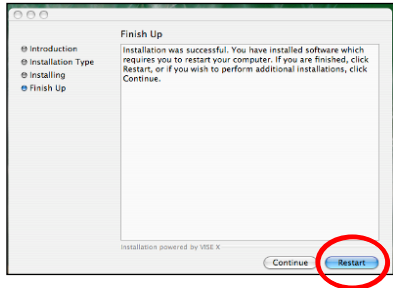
Finish Up

Introduction
Installation Type
Installing
Finish Up

Installation was successful. You have installed software which requires you to restart your computer. If you are finished, click Restart, or if you wish to perform additional installations, click Continue.

Installation powered by VISE X

Continue
Restart